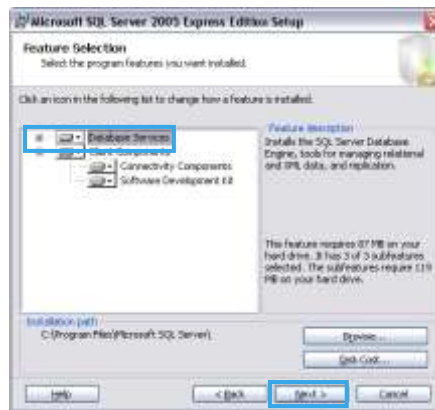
Microsoft SQL Server 2005 Express Edition Setup

Feature Selection
Select the program features you want installed.

Click an icon in the following list to change how a feature is installed.

Database Services
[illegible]
Connectivity Components
Software Development Kit

Feature description
Installs the SQL Server Database Engine, tools for managing relational and XML data, and replication.

This feature requires 87 MB on your hard drive. It has 3 of 3 subfeatures selected. The subfeatures require 119 MB on your hard drive.

Installation path
C:\Program Files\Microsoft SQL Server\

Browse...
Disk Cost...

Help
< Back
Next >
Cancel